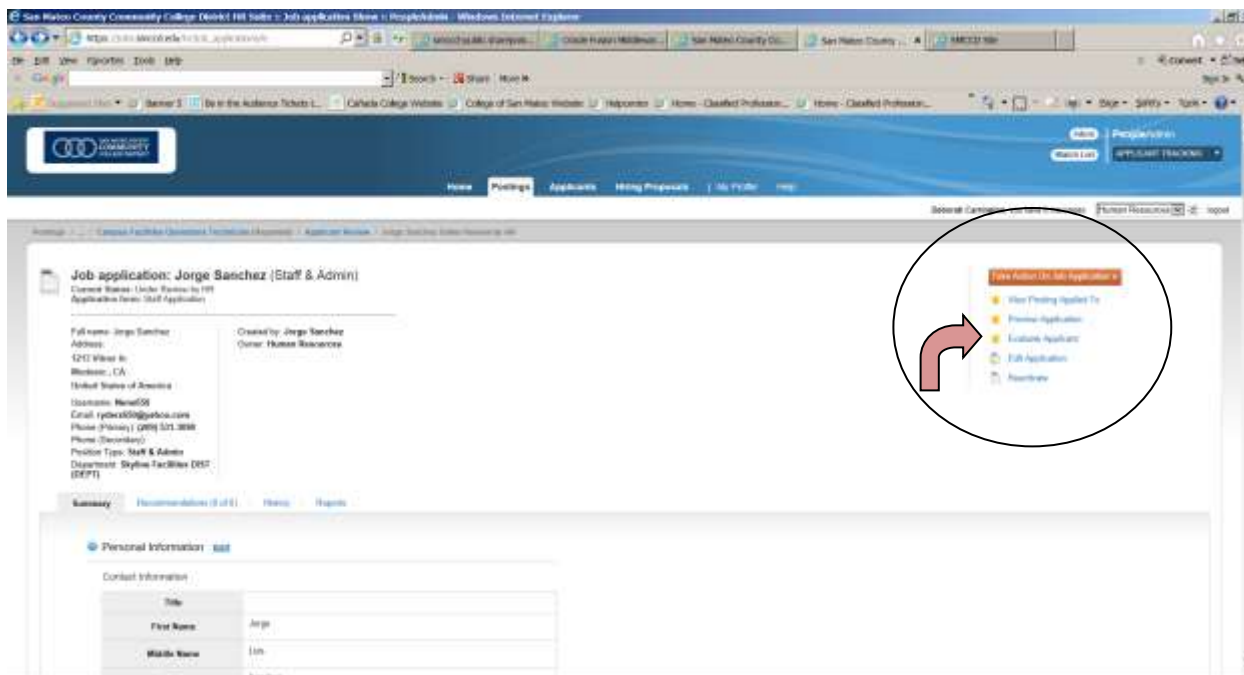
San Mateo County Community College District HR Suite :: Job application Show :: PeopleAdmin - Windows Internet Explorer

Home Postings Applicants Hiring Proposals My Profile Help

Job application: Jorge Sanchez (Staff & Admin)
Current Status: Under Review by HR
Application form: Staff Application

Full name: Jorge Sanchez
Address:
1212 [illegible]
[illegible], CA
United States of America

Username: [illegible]
Email: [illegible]@yahoo.com
Phone (Primary): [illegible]
Phone (Secondary):
Position Type: Staff & Admin
Department: Skyline Facilities DIST (DEPT)

Created by: Jorge Sanchez
Owner: Human Resources

Take Action On Job Application
View Posting Applied To
Preview Application
Evaluate Applicant
Edit Application
Reactivate

Summary Recommendations (0 of 0) History Reports

Personal Information Edit

Contact Information

| Title | |
|---|---|
| First Name | Jorge |
| Middle Name | Luis |